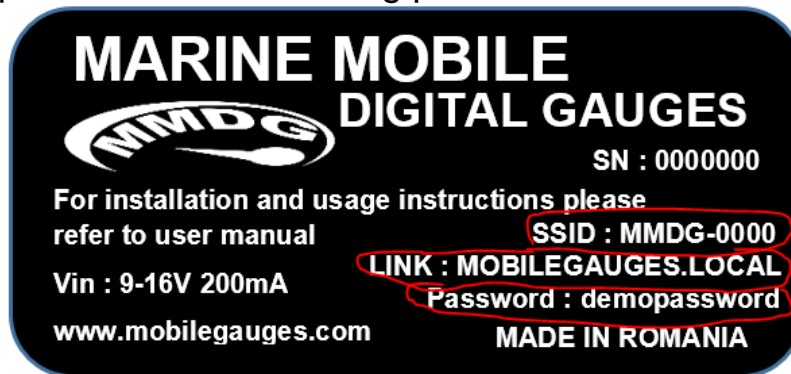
MARINE MOBILE
DIGITAL GAUGES

MMDG

SN : 0000000

For installation and usage instructions please refer to user manual

SSID : MMDG-0000

Vin : 9-16V 200mA

LINK : MOBILEGAUGES.LOCAL

Password : demopassword

www.mobilegauges.com

MADE IN ROMANIA